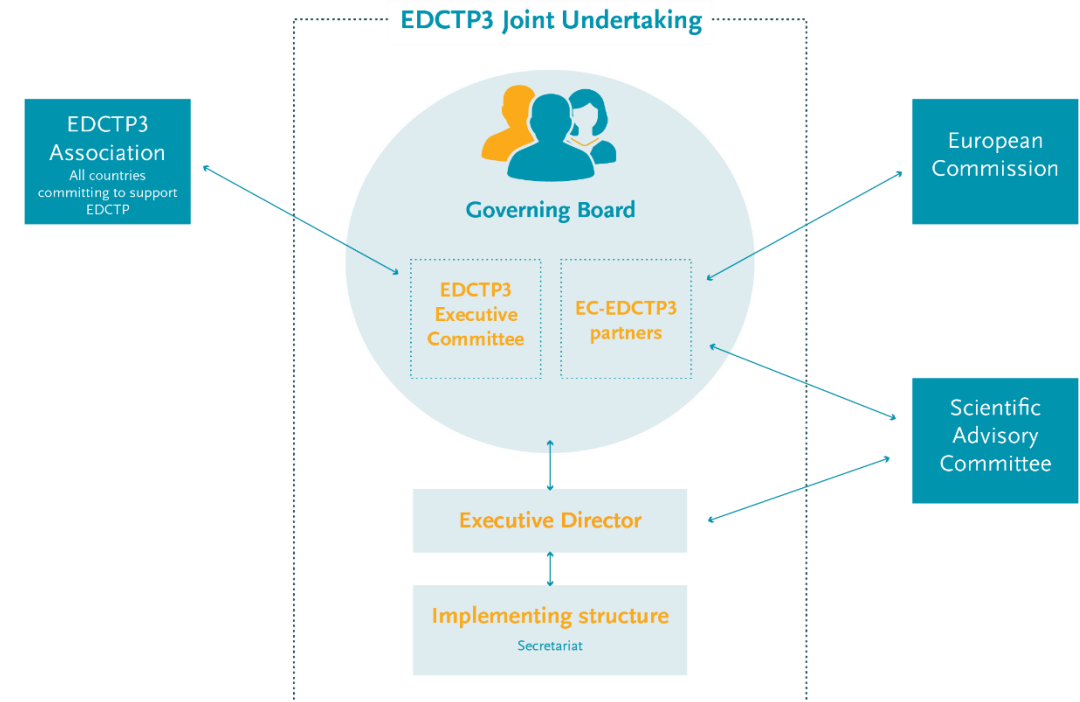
EDCTP3 Joint Undertaking

EDCTP3 Association
All countries committing to support EDCTP

Governing Board

EDCTP3 Executive Committee

EC-EDCTP3 partners

European Commission

Scientific Advisory Committee

Executive Director

Implementing structure
Secretariat